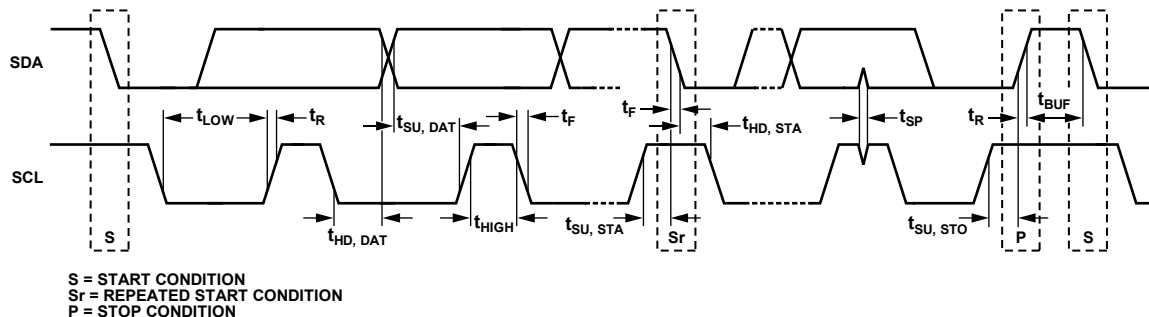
SDA

SCL

$t_{LOW}$

$t_R$

$t_{SU, DAT}$

$t_F$

$t_F$

$t_{HD, STA}$

$t_{SP}$

$t_R$

$t_{BUF}$

$t_{HD, DAT}$

$t_{HIGH}$

$t_{SU, STA}$

$t_{SU, STO}$

S

Sr

P

S

S = START CONDITION
Sr = REPEATED START CONDITION
P = STOP CONDITION